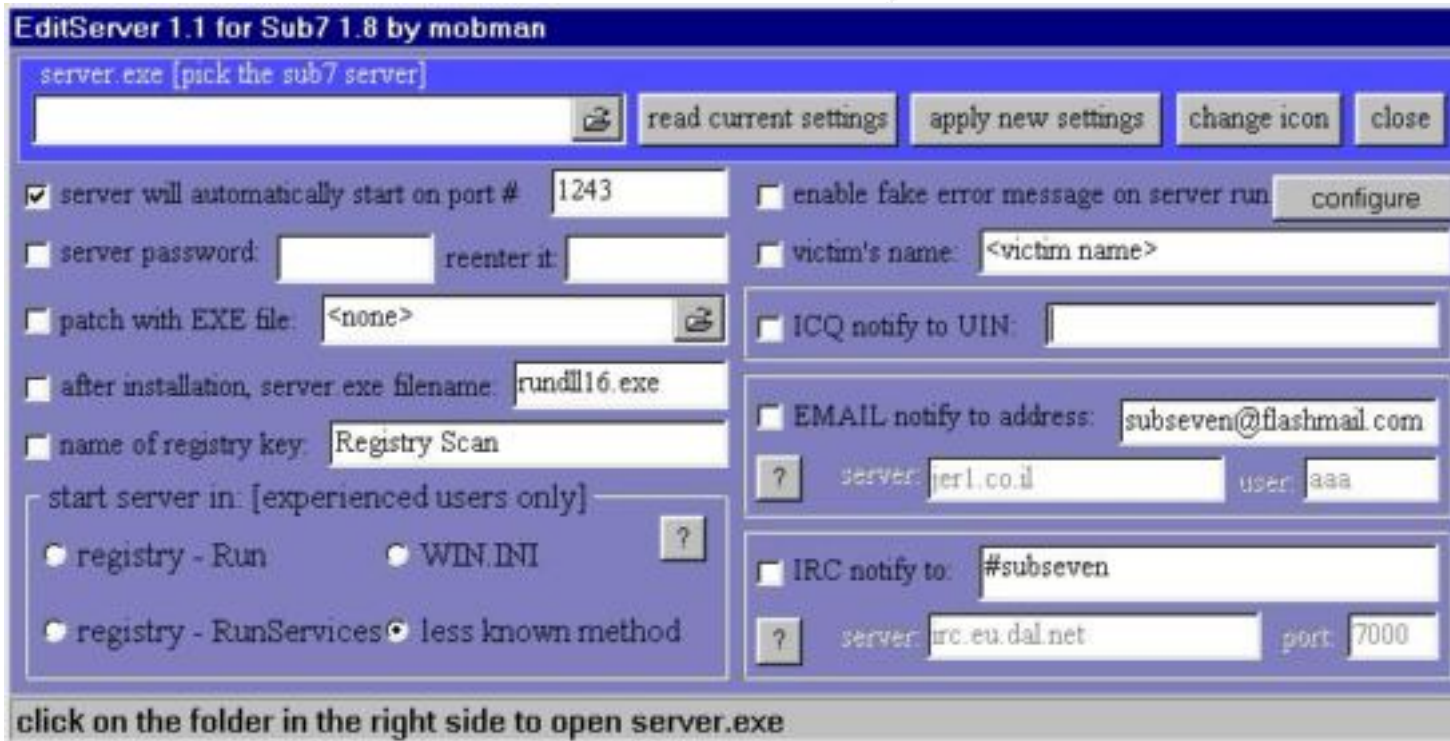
EditServer 1.1 for Sub7 1.8 by mobman

server.exe [pick the sub7 server]

read current settings
apply new settings
change icon
close

server will automatically start on port # 1243
server password: reenter it:
patch with EXE file: <none>
after installation, server exe filename: rundll16.exe
name of registry key: Registry Scan

start server in: [experienced users only]
?
registry - Run
WIN.INI
registry - RunServices
less known method

enable fake error message on server run
configure
victim's name: <victim name>

ICQ notify to UIN:

EMAIL notify to address: subseven@flashmail.com
?
server: jer1.co.il
user: aaa

IRC notify to: #subseven
?
server: irc.eu.dal.net
port: 7000

click on the folder in the right side to open server.exe